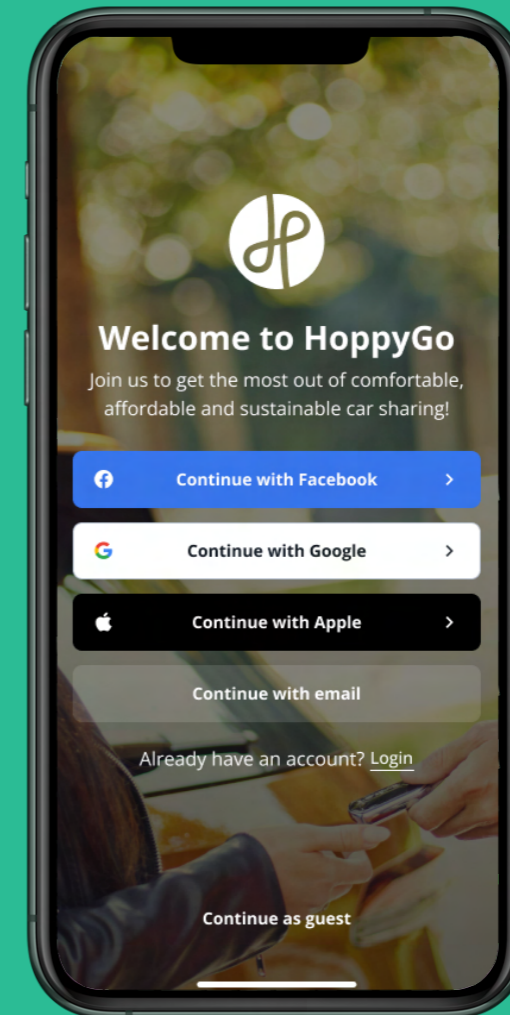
Welcome to HoppyGo

Join us to get the most out of comfortable, affordable and sustainable car sharing!

Continue with Facebook

Continue with Google

Continue with Apple

Continue with email

Already have an account? Login

Continue as guest